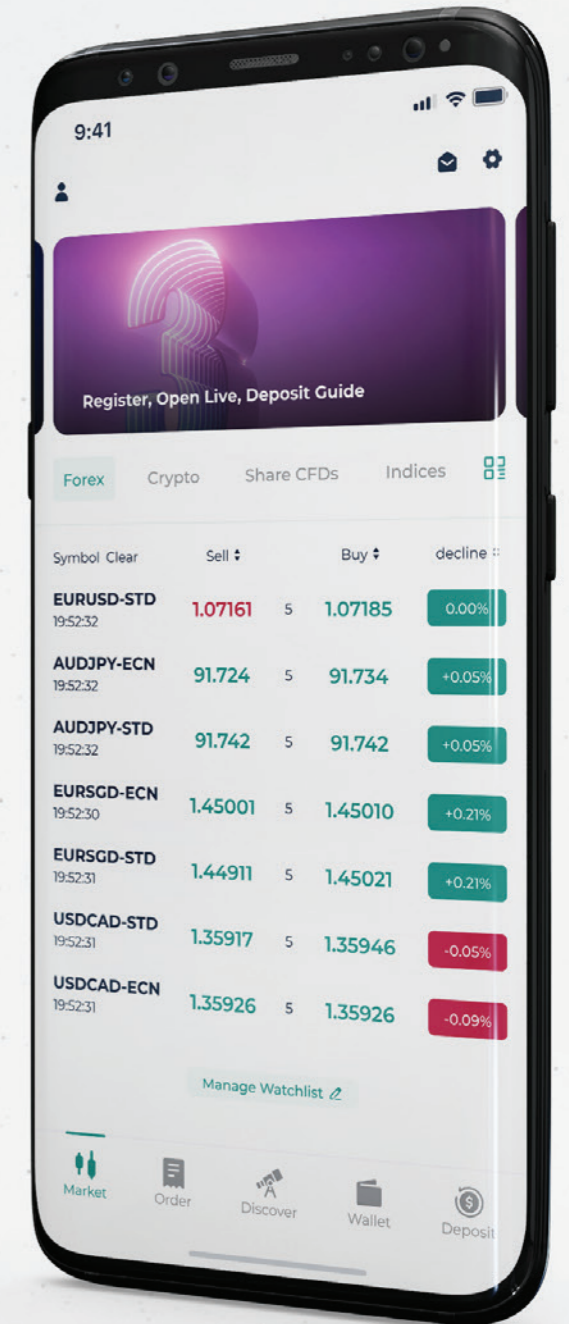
9:41

Register, Open Live, Deposit Guide

Forex Crypto Share CFDs Indices

| Symbol Clear | Sell | | Buy | decline |
|---|---|---|---|---|
| EURUSD-STD 19:52:32 | 1.07161 | 5 | 1.07185 | 0.00% |
| AUDJPY-ECN 19:52:32 | 91.724 | 5 | 91.734 | +0.05% |
| AUDJPY-STD 19:52:32 | 91.742 | 5 | 91.742 | +0.05% |
| EURSGD-ECN 19:52:30 | 1.45001 | 5 | 1.45010 | +0.21% |
| EURSGD-STD 19:52:31 | 1.44911 | 5 | 1.45021 | +0.21% |
| USDCAD-STD 19:52:31 | 1.35917 | 5 | 1.35946 | -0.05% |
| USDCAD-ECN 19:52:31 | 1.35926 | 5 | 1.35926 | -0.09% |

Manage Watchlist

Market Order Discover Wallet Deposit